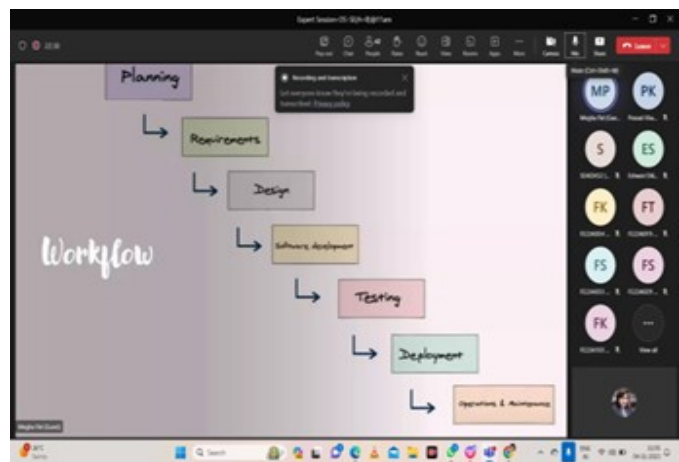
Expert Session-05-SQA-@11am

Leave

Recording and transcription

Let everyone know they're being recorded and transcribed. Privacy policy

Planning

Requirements

Design

Software development

Testing

Deployment

Operations & Maintenance

Workflow

MP

PK

S

ES

FK

FT

FS

FS

FK

View all

Q Search